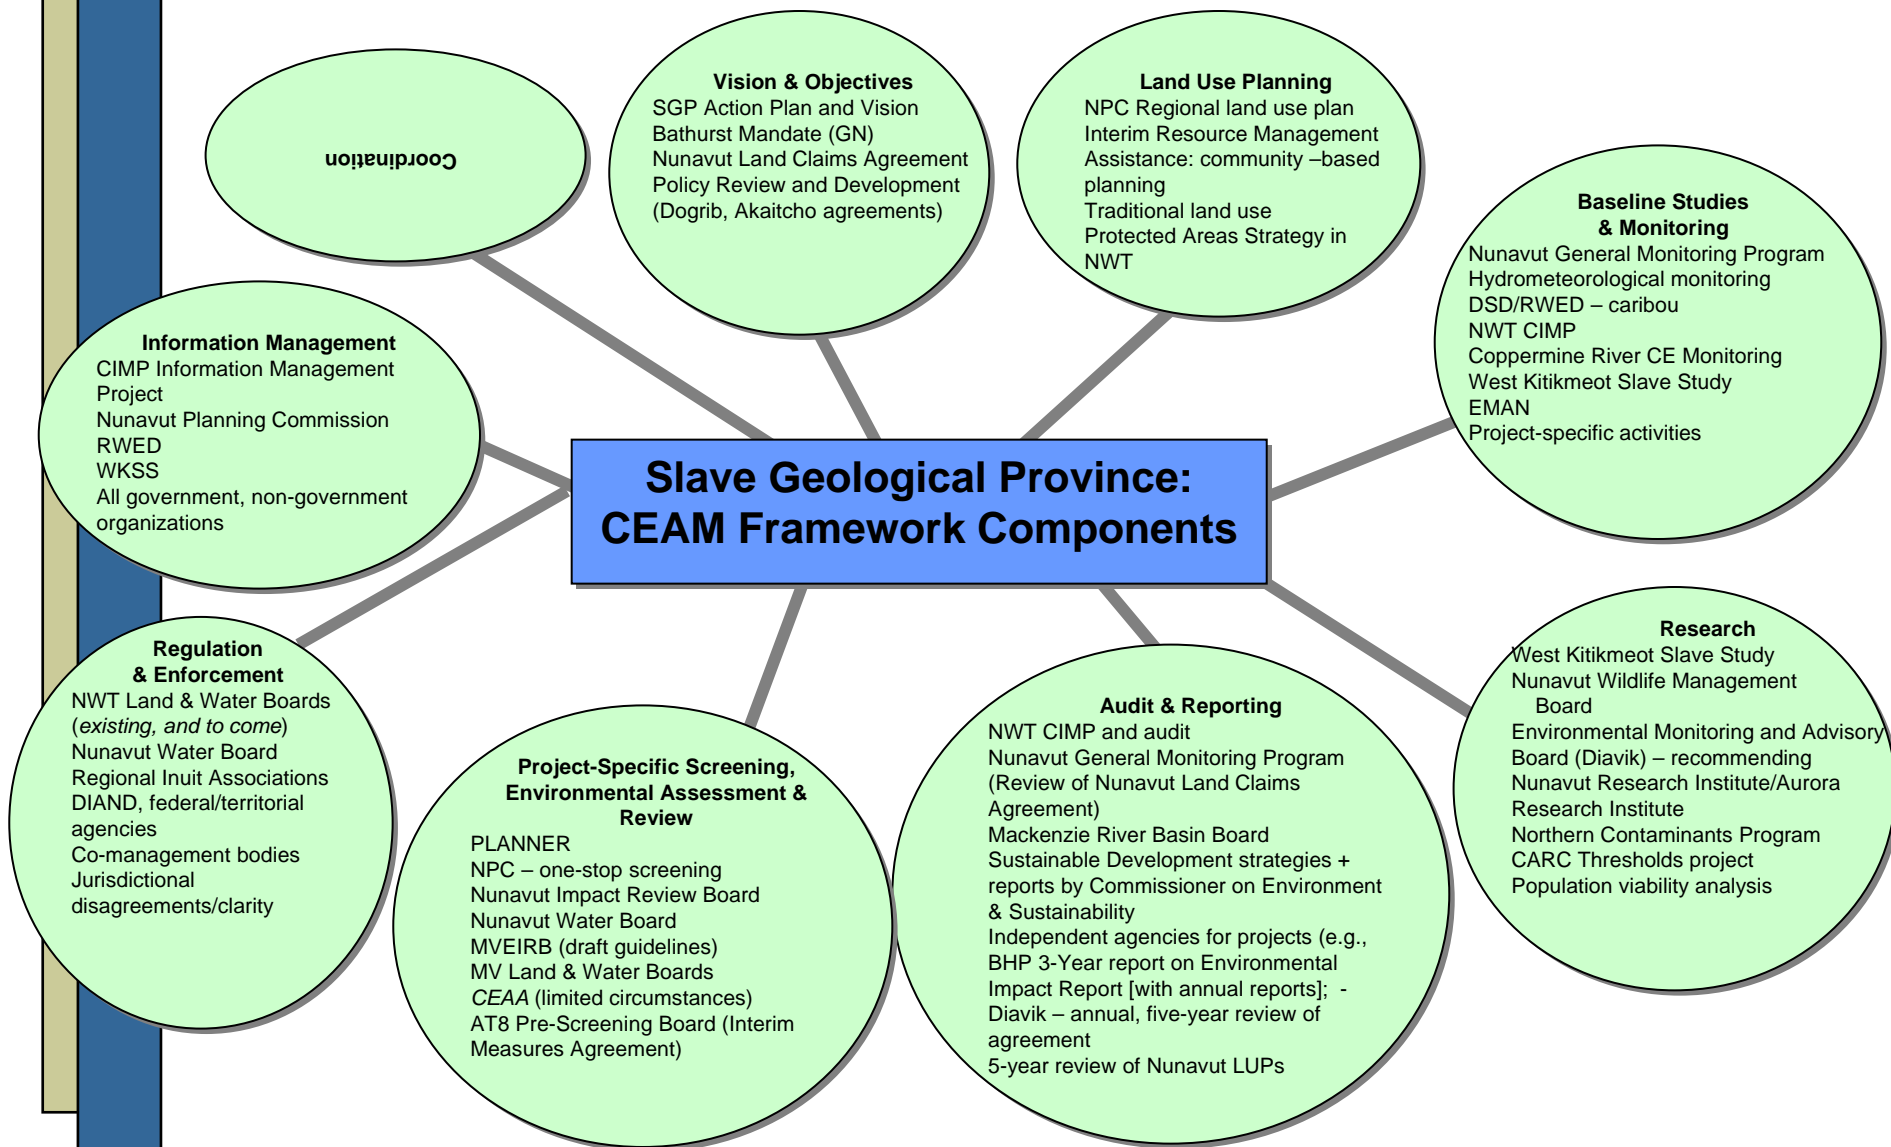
Coordination

Vision & Objectives
SGP Action Plan and Vision
Bathurst Mandate (GN)
Nunavut Land Claims Agreement
Policy Review and Development
(Dogrib, Akaitcho agreements)

Land Use Planning
NPC Regional land use plan
Interim Resource Management
Assistance: community –based planning
Traditional land use
Protected Areas Strategy in NWT

Baseline Studies & Monitoring
Nunavut General Monitoring Program
Hydrometeorological monitoring
DSD/RWED – caribou
NWT CIMP
Coppermine River CE Monitoring
West Kitikmeot Slave Study
EMAN
Project-specific activities

Information Management
CIMP Information Management Project
Nunavut Planning Commission
RWED
WKSS
All government, non-government organizations

Slave Geological Province:
CEAM Framework Components

Regulation & Enforcement
NWT Land & Water Boards (*existing, and to come*)
Nunavut Water Board
Regional Inuit Associations
DIAND, federal/territorial agencies
Co-management bodies
Jurisdictional disagreements/clarity

Project-Specific Screening, Environmental Assessment & Review
PLANNER
NPC – one-stop screening
Nunavut Impact Review Board
Nunavut Water Board
MVEIRB (draft guidelines)
MV Land & Water Boards
*CEAA* (limited circumstances)
AT8 Pre-Screening Board (Interim Measures Agreement)

Audit & Reporting
NWT CIMP and audit
Nunavut General Monitoring Program (Review of Nunavut Land Claims Agreement)
Mackenzie River Basin Board
Sustainable Development strategies + reports by Commissioner on Environment & Sustainability
Independent agencies for projects (e.g., BHP 3-Year report on Environmental Impact Report [with annual reports]; - Diavik – annual, five-year review of agreement
5-year review of Nunavut LUPs

Research
West Kitikmeot Slave Study
Nunavut Wildlife Management Board
Environmental Monitoring and Advisory Board (Diavik) – recommending
Nunavut Research Institute/Aurora Research Institute
Northern Contaminants Program
CARC Thresholds project
Population viability analysis